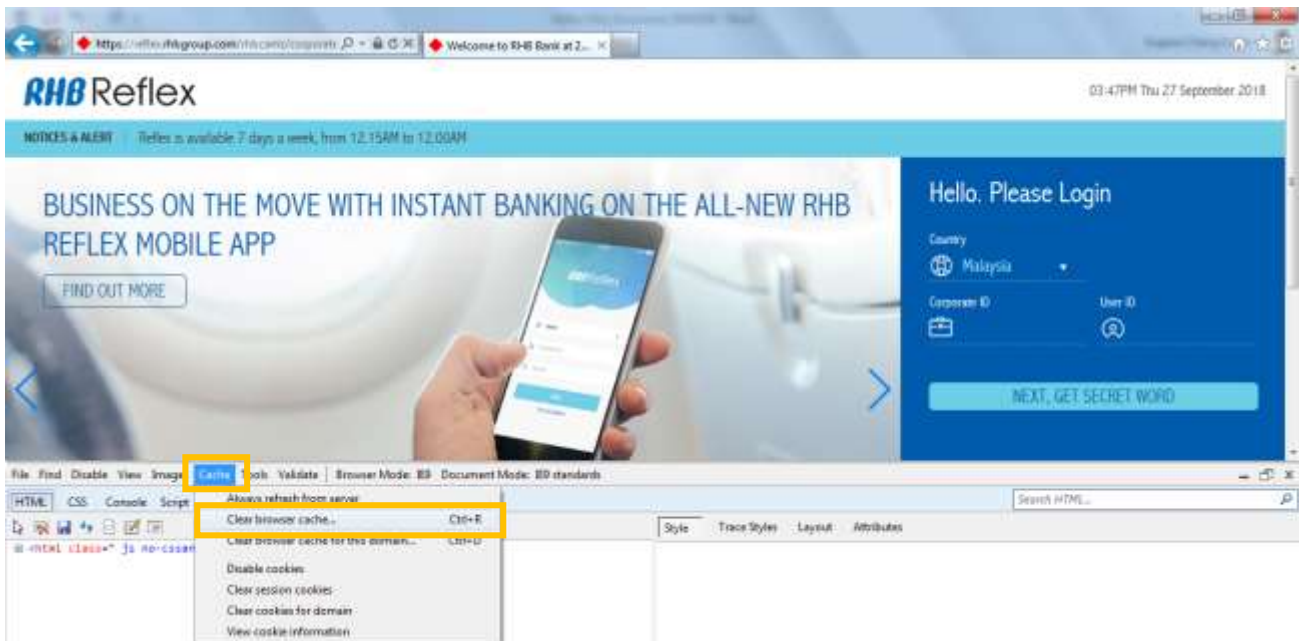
https://reflex.rhbgroup.com/rhbcemb/corporate
Welcome to RHB Bank at 2...

RHB Reflex

03:47PM Thu 27 September 2018

NOTICES & ALERT
Reflex is available 7 days a week, from 12.15AM to 12.00AM

BUSINESS ON THE MOVE WITH INSTANT BANKING ON THE ALL-NEW RHB REFLEX MOBILE APP

FIND OUT MORE

Hello. Please Login

Country
Malaysia

Corporate ID

User ID

NEXT, GET SECRET WORD

File Find Disable View Images Cache Tools Validate Browser Mode: IE9 Document Mode: IE9 standards

HTML CSS Console Script

Always refresh from server
Clear browser cache... Ctrl+R
Clear browser cache for this domain... Ctrl+D
Disable cookies
Clear session cookies
Clear cookies for domain
View cookie information

Search HTML...

Style Trace Styles Layout Attributes

<html class=" js no-cssan